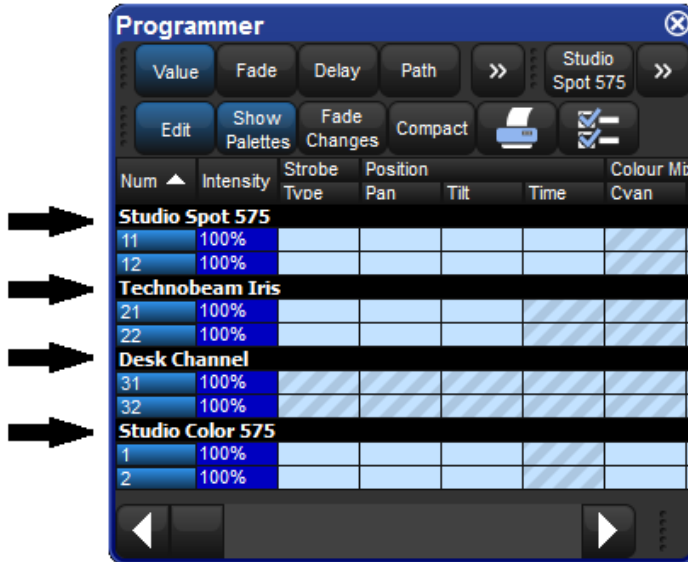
Programmer

Value | Fade | Delay | Path | » | Studio Spot 575 | »

Edit | Show Palettes | Fade Changes | Compact

| Num ▲ | Intensity | Strobe Type | Position Pan | Tilt | Time | Colour Mix Cyan |
|---|---|---|---|---|---|---|
| **Studio Spot 575** | | | | | | |
| 11 | 100% | | | | | |
| 12 | 100% | | | | | |
| **Technobeam Iris** | | | | | | |
| 21 | 100% | | | | | |
| 22 | 100% | | | | | |
| **Desk Channel** | | | | | | |
| 31 | 100% | | | | | |
| 32 | 100% | | | | | |
| **Studio Color 575** | | | | | | |
| 1 | 100% | | | | | |
| 2 | 100% | | | | | |